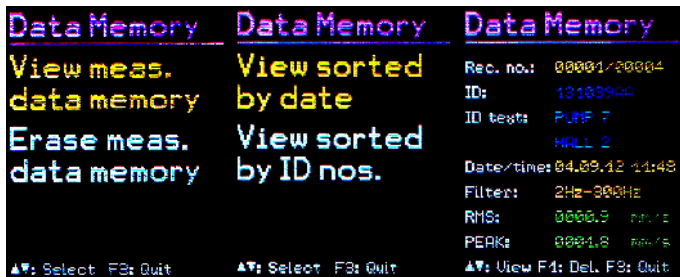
Data Memory

View meas. data memory

Erase meas. data memory

▲▼: Select F3: Quit

Data Memory

View sorted by date

View sorted by ID nos.

▲▼: Select F3: Quit

Data Memory

Rec. no.: 00001/20004

ID: 12109944

ID text: PUMP 7

HALL 2

Date/time: 04.09.12 11:48

Filter: 2Hz-800Hz

RMS: 0000.9 mm/s

PEAK: 0001.8 mm/s

▲▼: View F1: Del. F3: Quit